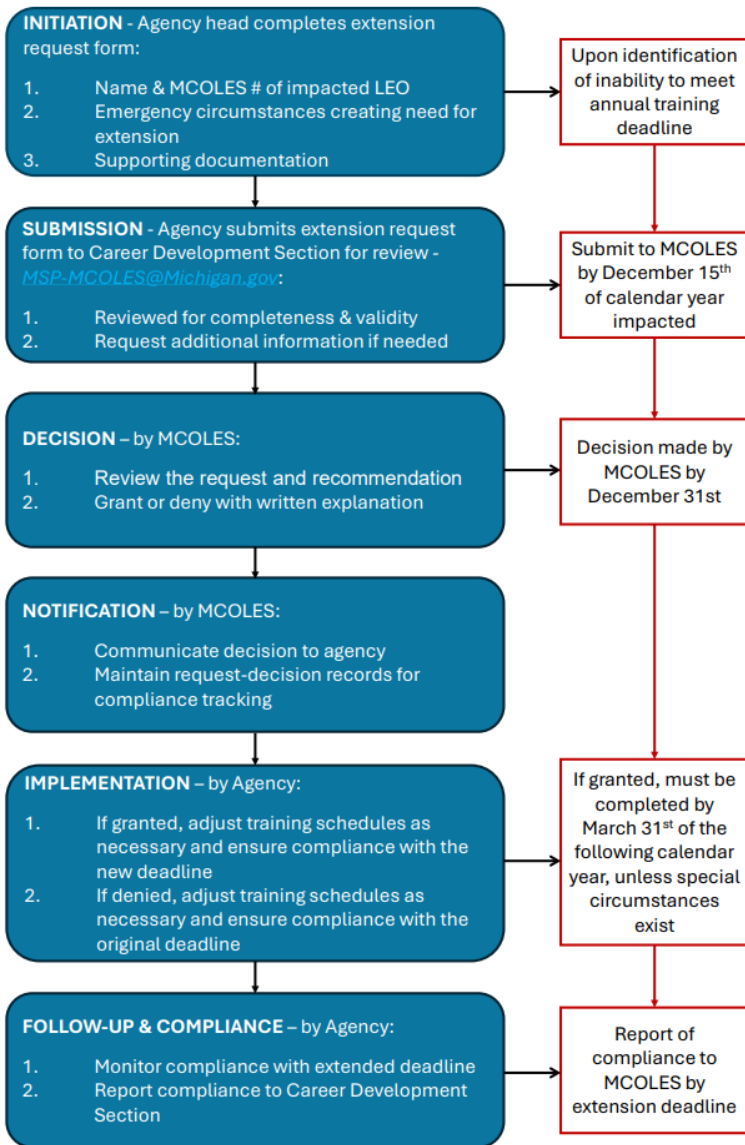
**INITIATION** - Agency head completes extension request form:

1. Name & MCOLES # of impacted LEO
2. Emergency circumstances creating need for extension
3. Supporting documentation

Upon identification of inability to meet annual training deadline

**SUBMISSION** - Agency submits extension request form to Career Development Section for review - MSP-MCOLES@Michigan.gov:

1. Reviewed for completeness & validity
2. Request additional information if needed

Submit to MCOLES by December 15$^{th}$ of calendar year impacted

**DECISION** – by MCOLES:

1. Review the request and recommendation
2. Grant or deny with written explanation

Decision made by MCOLES by December 31st

**NOTIFICATION** – by MCOLES:

1. Communicate decision to agency
2. Maintain request-decision records for compliance tracking

**IMPLEMENTATION** – by Agency:

1. If granted, adjust training schedules as necessary and ensure compliance with the new deadline
2. If denied, adjust training schedules as necessary and ensure compliance with the original deadline

If granted, must be completed by March 31$^{st}$ of the following calendar year, unless special circumstances exist

**FOLLOW-UP & COMPLIANCE** – by Agency:

1. Monitor compliance with extended deadline
2. Report compliance to Career Development Section

Report of compliance to MCOLES by extension deadline